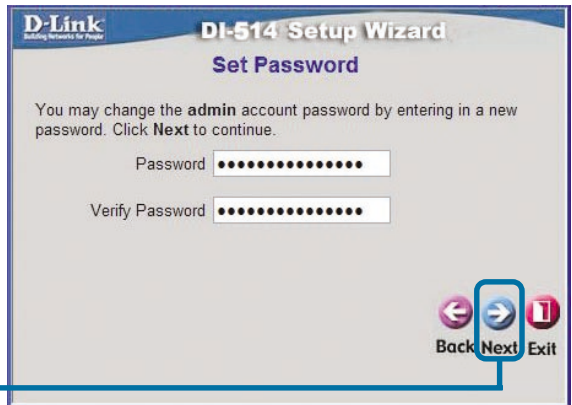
D-Link
Building Networks for People

DI-514 Setup Wizard

Set Password

You may change the admin account password by entering in a new password. Click Next to continue.

Password ●●●●●●●●●●●●●●●

Verify Password ●●●●●●●●●●●●●●●

Back Next Exit